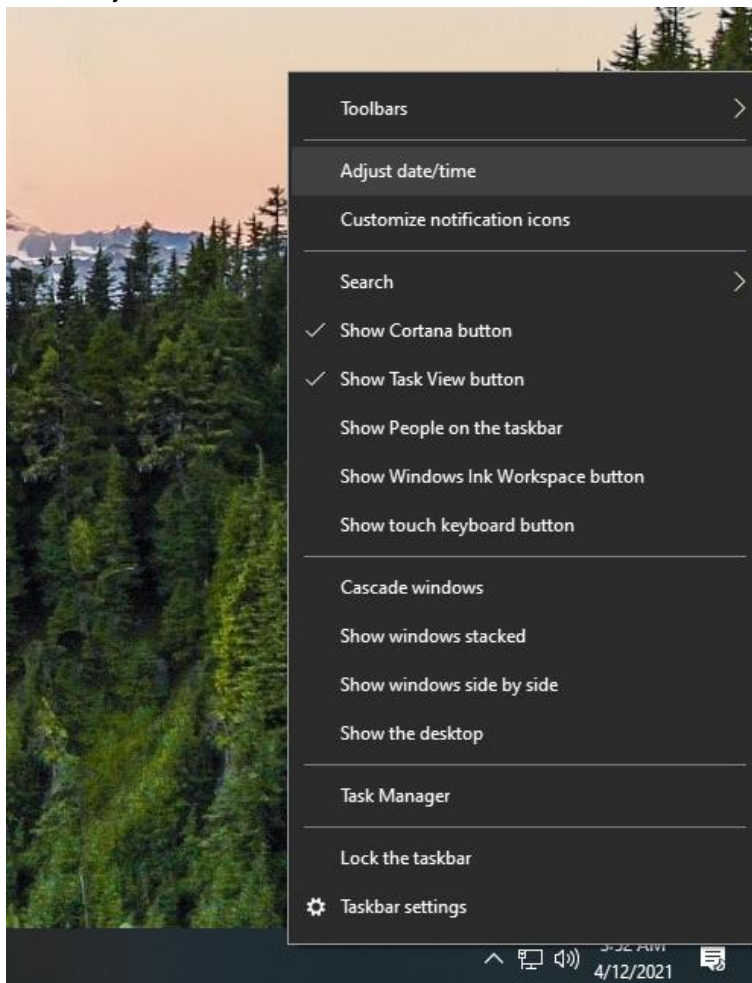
Toolbars

Adjust date/time

Customize notification icons

Search

✓ Show Cortana button

✓ Show Task View button

Show People on the taskbar

Show Windows Ink Workspace button

Show touch keyboard button

Cascade windows

Show windows stacked

Show windows side by side

Show the desktop

Task Manager

Lock the taskbar

Taskbar settings

3:52 AM
4/12/2021